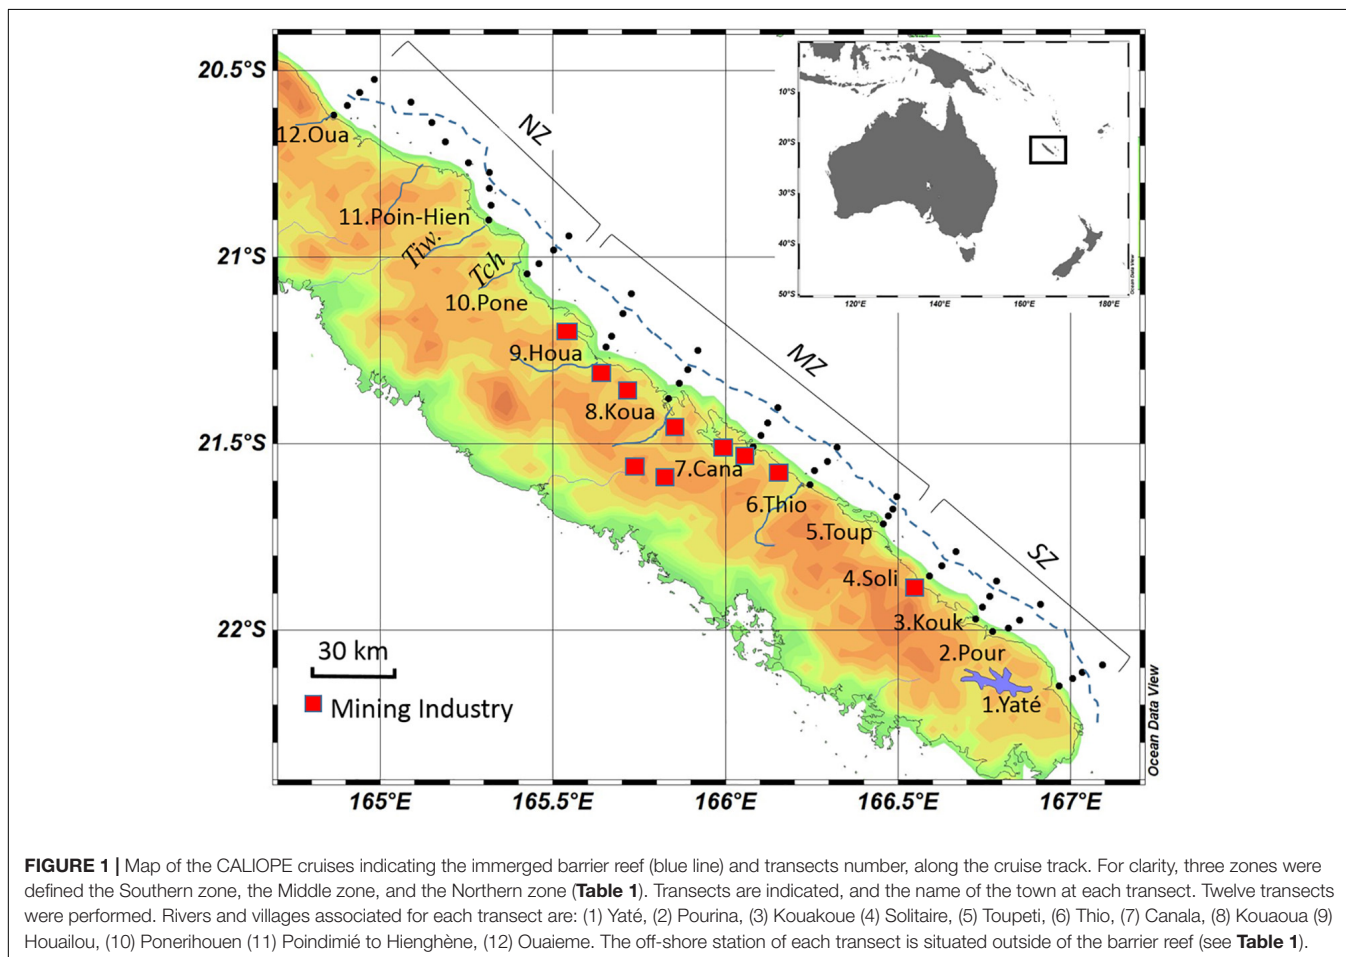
20.5°S

21°S

21.5°S

22°S

165°E

165.5°E

166°E

166.5°E

167°E

12.Oua

11.Poin-Hien

Tiw.

Tch

10.Pone

9.Houa

8.Koua

7.Cana

6.Thio

5.Toup

4.Soli

3.Kouk

2.Pour

1.Yaté

NZ

MZ

SZ

30 km

Mining Industry

Ocean Data View

10°S

20°S

30°S

40°S

50°S

120°E

140°E

160°E

180°E

Ocean Data View

**FIGURE 1 |** Map of the CALIOPE cruises indicating the immerged barrier reef (blue line) and transects number, along the cruise track. For clarity, three zones were defined the Southern zone, the Middle zone, and the Northern zone (**Table 1**). Transects are indicated, and the name of the town at each transect. Twelve transects were performed. Rivers and villages associated for each transect are: (1) Yaté, (2) Pourina, (3) Kouakoue (4) Solitaire, (5) Toupeti, (6) Thio, (7) Canala, (8) Kouaoua (9) Houailou, (10) Ponerihouen (11) Poindimié to Hienghène, (12) Ouaieme. The off-shore station of each transect is situated outside of the barrier reef (see **Table 1**).